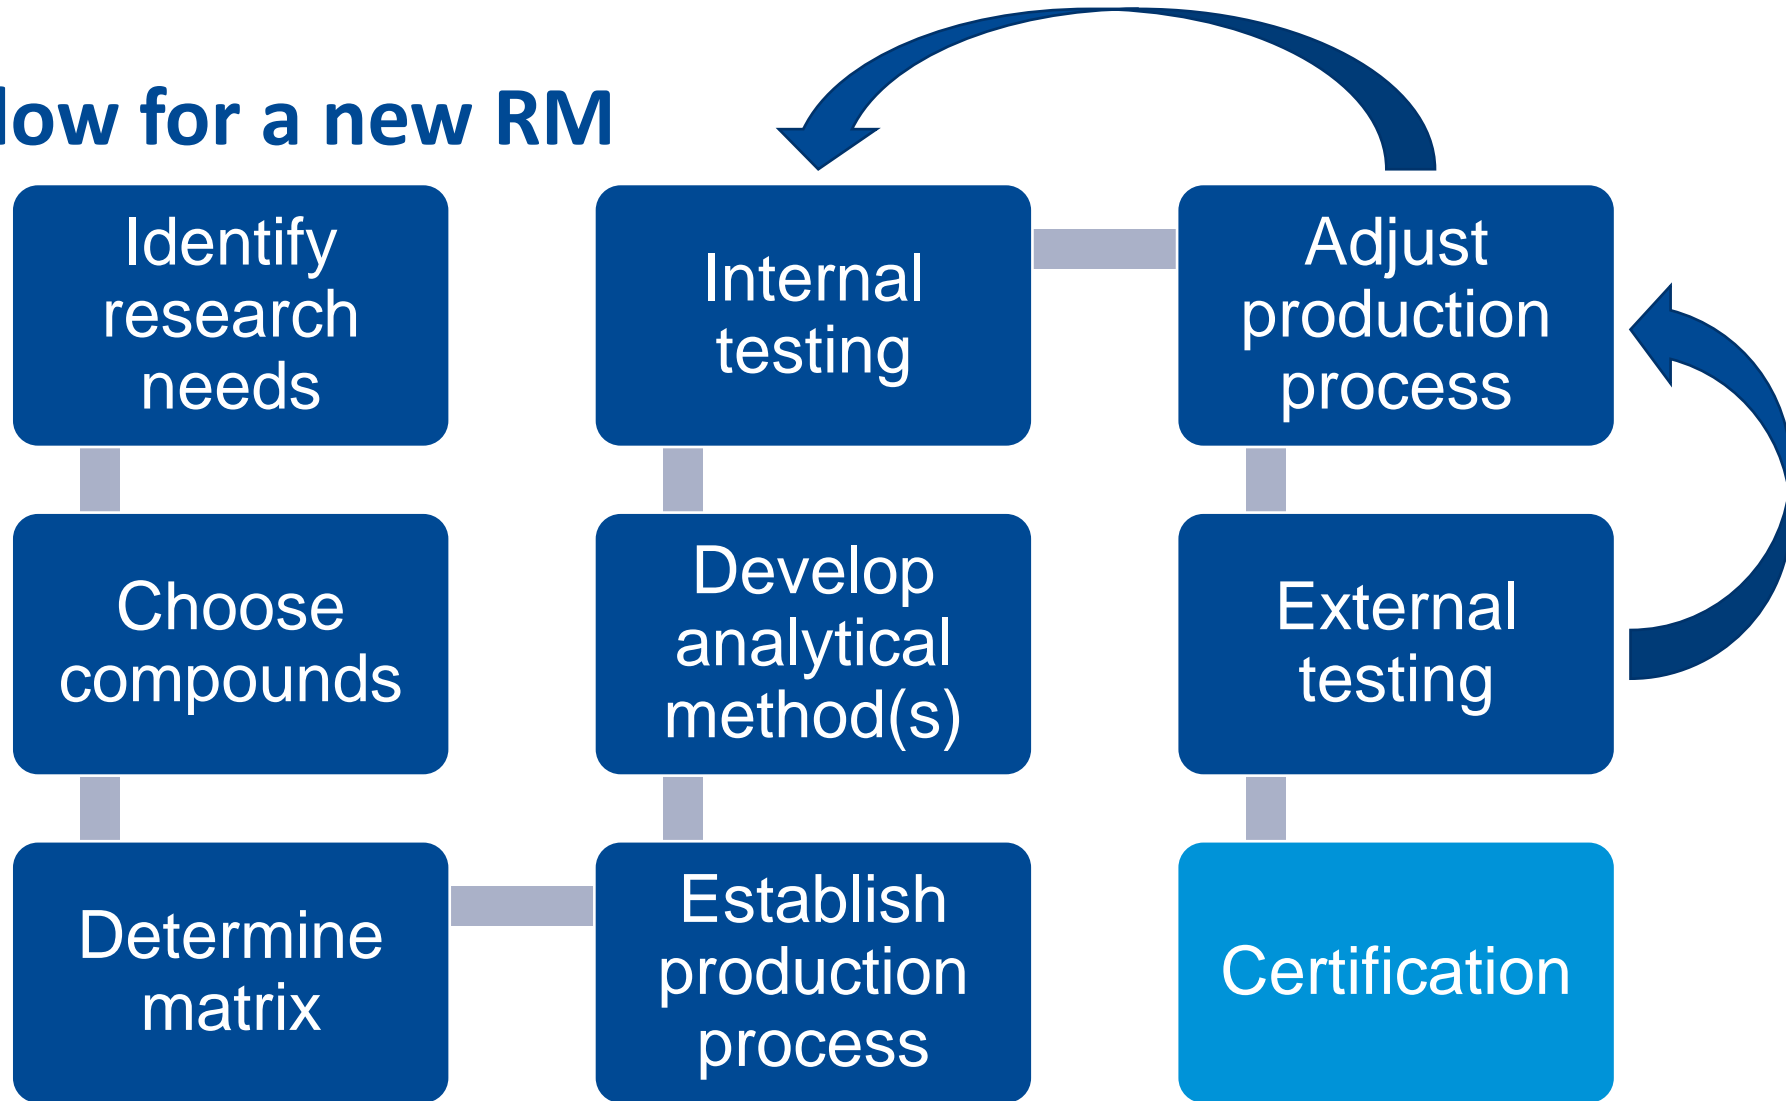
low for a new RM

Identify research needs

Choose compounds

Determine matrix

Establish production process

Develop analytical method(s)

Internal testing

Adjust production process

External testing

Certification